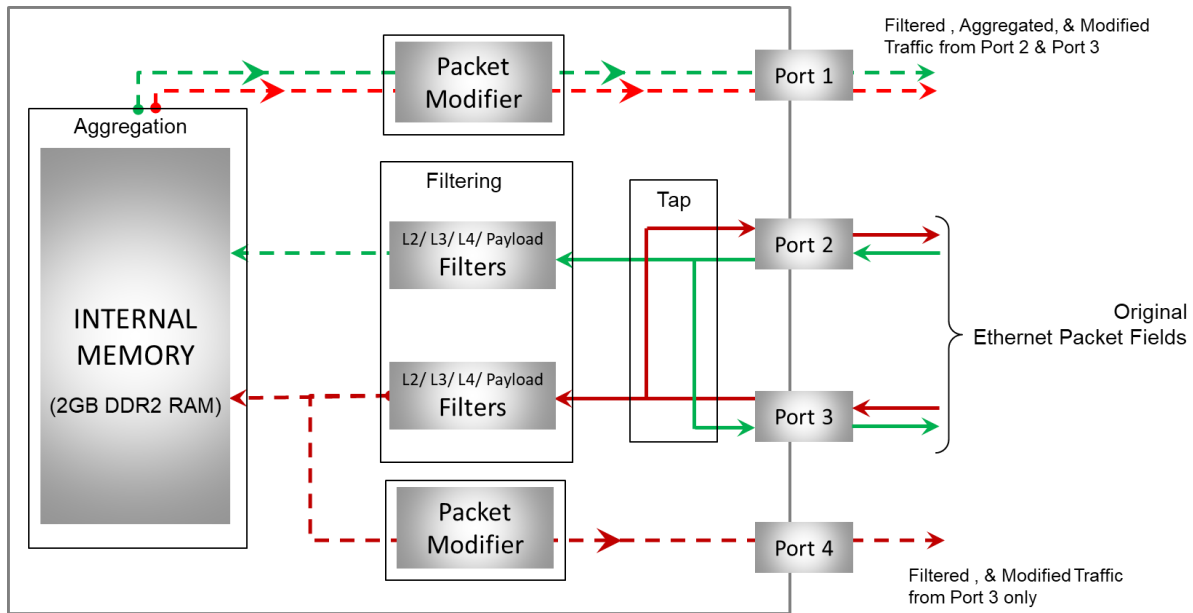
Filtered , Aggregated, & Modified Traffic from Port 2 & Port 3

Packet Modifier

Port 1

Aggregation

Filtering

Tap

L2/ L3/ L4/ Payload Filters

Port 2

INTERNAL MEMORY

(2GB DDR2 RAM)

Original Ethernet Packet Fields

L2/ L3/ L4/ Payload Filters

Port 3

Packet Modifier

Port 4

Filtered , & Modified Traffic from Port 3 only